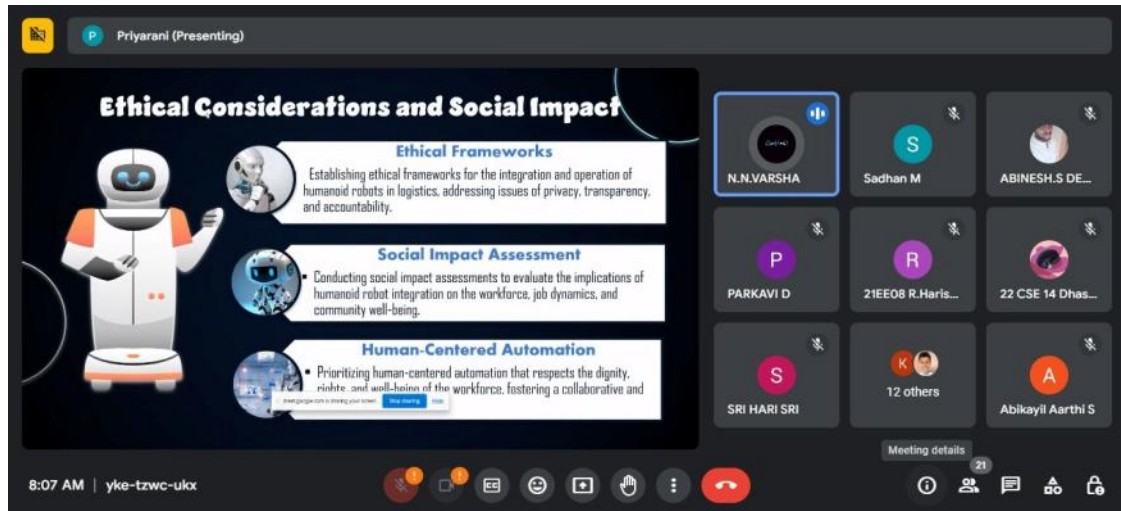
P Priyarani (Presenting)

Ethical Considerations and Social Impact

Ethical Frameworks

Establishing ethical frameworks for the integration and operation of humanoid robots in logistics, addressing issues of privacy, transparency, and accountability.

Social Impact Assessment

Conducting social impact assessments to evaluate the implications of humanoid robot integration on the workforce, job dynamics, and community well-being.

Human-Centered Automation

Prioritizing human-centered automation that respects the dignity, rights, and well-being of the workforce, fostering a collaborative and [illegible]

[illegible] is sharing your screen. Stop sharing Hide

N.N.VARSHA

S
Sadhan M

ABINESH.S DE...

P
PARKAVI D

R
21EE08 R.Haris...

22 CSE 14 Dhas...

S
SRI HARI SRI

K
12 others

A
Abikayil Aarthi S

Meeting details

21

8:07 AM | yke-tzwc-ukx